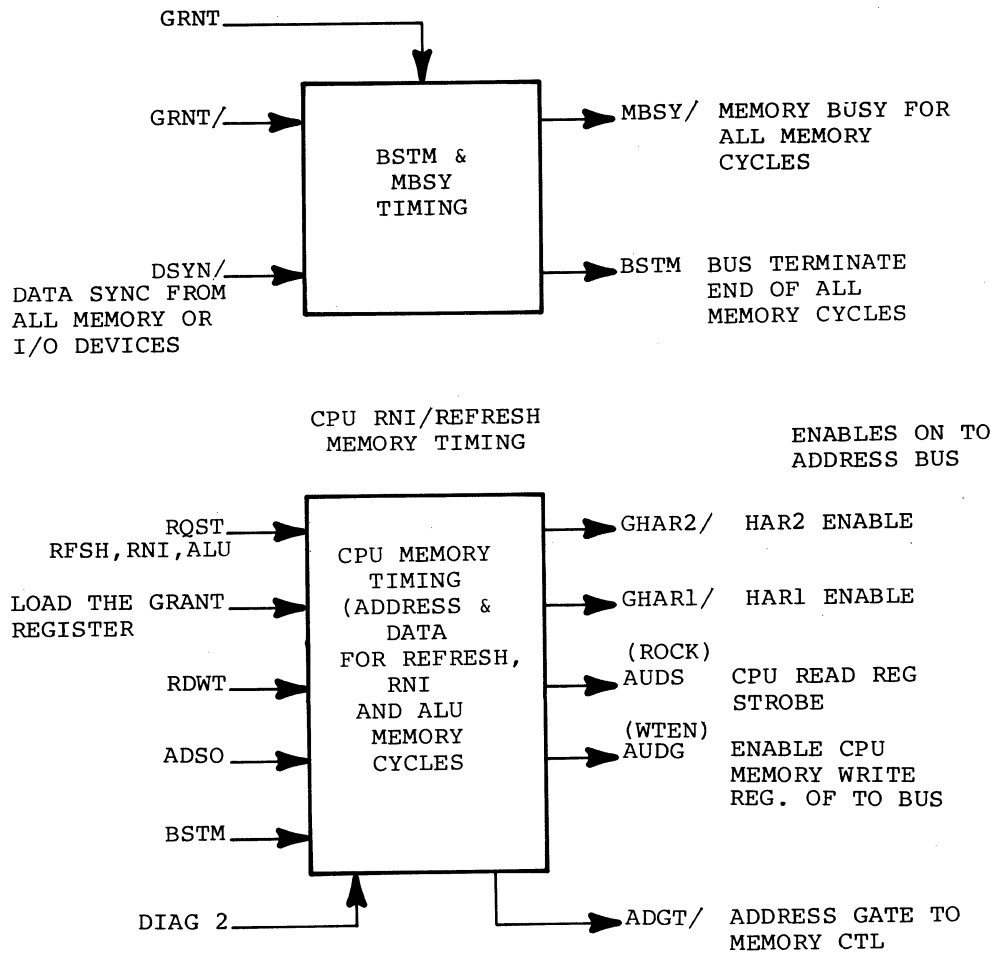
GRNT

GRNT/

BSTM & MBSY TIMING

MBSY/ MEMORY BUSY FOR ALL MEMORY CYCLES

DSYN/ DATA SYNC FROM ALL MEMORY OR I/O DEVICES

BSTM BUS TERMINATE END OF ALL MEMORY CYCLES

CPU RNI/REFRESH MEMORY TIMING

ENABLES ON TO ADDRESS BUS

RQST RFSH, RNI, ALU

LOAD THE GRANT REGISTER

RDWT

ADSO

BSTM

DIAG 2

CPU MEMORY TIMING (ADDRESS & DATA FOR REFRESH, RNI AND ALU MEMORY CYCLES

GHAR2/ HAR2 ENABLE

GHAR1/ HAR1 ENABLE

(ROCK) AUDS CPU READ REG STROBE

(WTEN) AUDG ENABLE CPU MEMORY WRITE REG. OF TO BUS

ADGT/ ADDRESS GATE TO MEMORY CTL